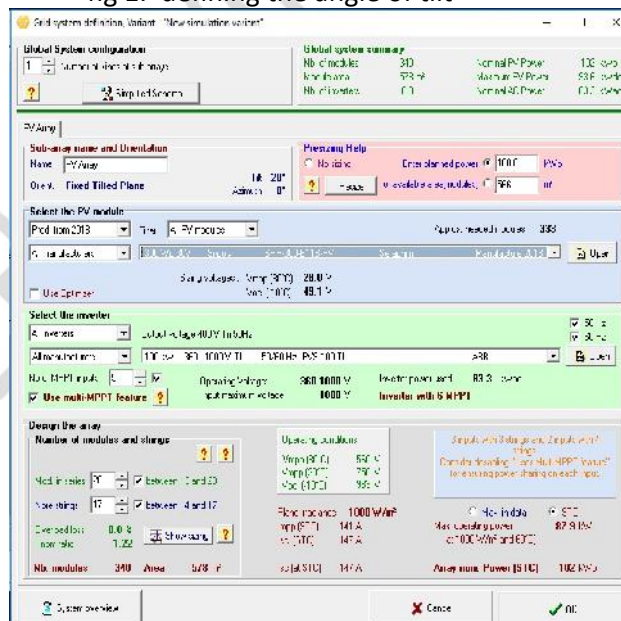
fig 2: defining the angle of tilt

Grid system definition, Variant "New simulation variant"

Global System configuration
1 Number of kinds of sub-arrays
Simplified Schema

Global system summary
Nb. of modules 340
Module area 578 m²
Nb. of inverters 1.0
Nominal PV Power 102 kWp
Maximum PV Power 93.6 kWdc
Nominal AC Power 100 kWac

PV Array

Sub-array name and Orientation
Name PV Array
Orient. Fixed Tilted Plane
Tilt 20°
Azimuth 0°

Presizing Help
No sizing
Enter planned power 100.0 kWp
Resize
or available area(modules) 566 m²

Select the PV module
Available Now
Filter All PV modules
Approx. needed modules 333
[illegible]
Open
Sizing voltages: Vmpp (60°C) 28.0 V
Voc (-10°C) 45.1 V
Use Optimizer

Select the inverter
All inverters
Output voltage 400 V Tri 50Hz
50 Hz
60 Hz
All manufacturers
100 kW 360 - 1000 V TL 50/60 Hz PVS-100-TL
ABB
Open
Nb. of MPPT inputs 6
Operating Voltage: 360-1000 V
Input maximum voltage: 1000 V
Inverter power used 93.3 kWac
Inverter with 6 MPPT
Use multi-MPPT feature

Design the array
Number of modules and strings
Mod. in series 20 between 13 and 20
Nb. strings 17 between 4 and 17
Overload loss 0.0 %
Pnom ratio 1.02
Show sizing
Nb. modules 340 Area 578 m²

Operating conditions
Vmpp (60°C) 550 V
Vmpp (20°C) 750 V
Voc (-10°C) 955 V
Plane irradiance 1000 W/m²
Impp (STC) 141 A
Isc (STC) 147 A
Isc (at STC) 147 A

Select multi-MPPT and strings, and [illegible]
Consider checking "Use Multi-MPPT feature" for ensuring power sharing on each input.

Max. in data
STC
Max. operating power 87.9 kW
(at 1000 W/m² and 50°C)
Array nom. Power (STC) 102 kWp

System overview
Cancel
OK